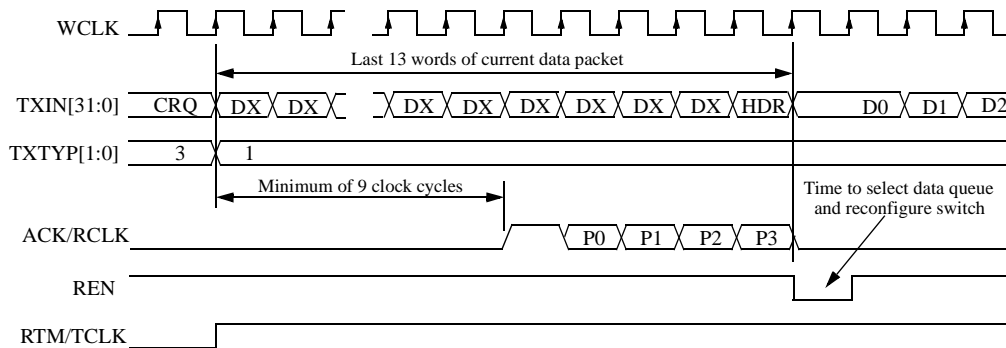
WCLK

Last 13 words of current data packet

TXIN[31:0] CRQ DX DX DX DX DX DX DX DX HDR D0 D1 D2

TXTYP[1:0] 3 1

Minimum of 9 clock cycles

Time to select data queue and reconfigure switch

ACK/RCLK P0 P1 P2 P3

REN

RTM/TCLK